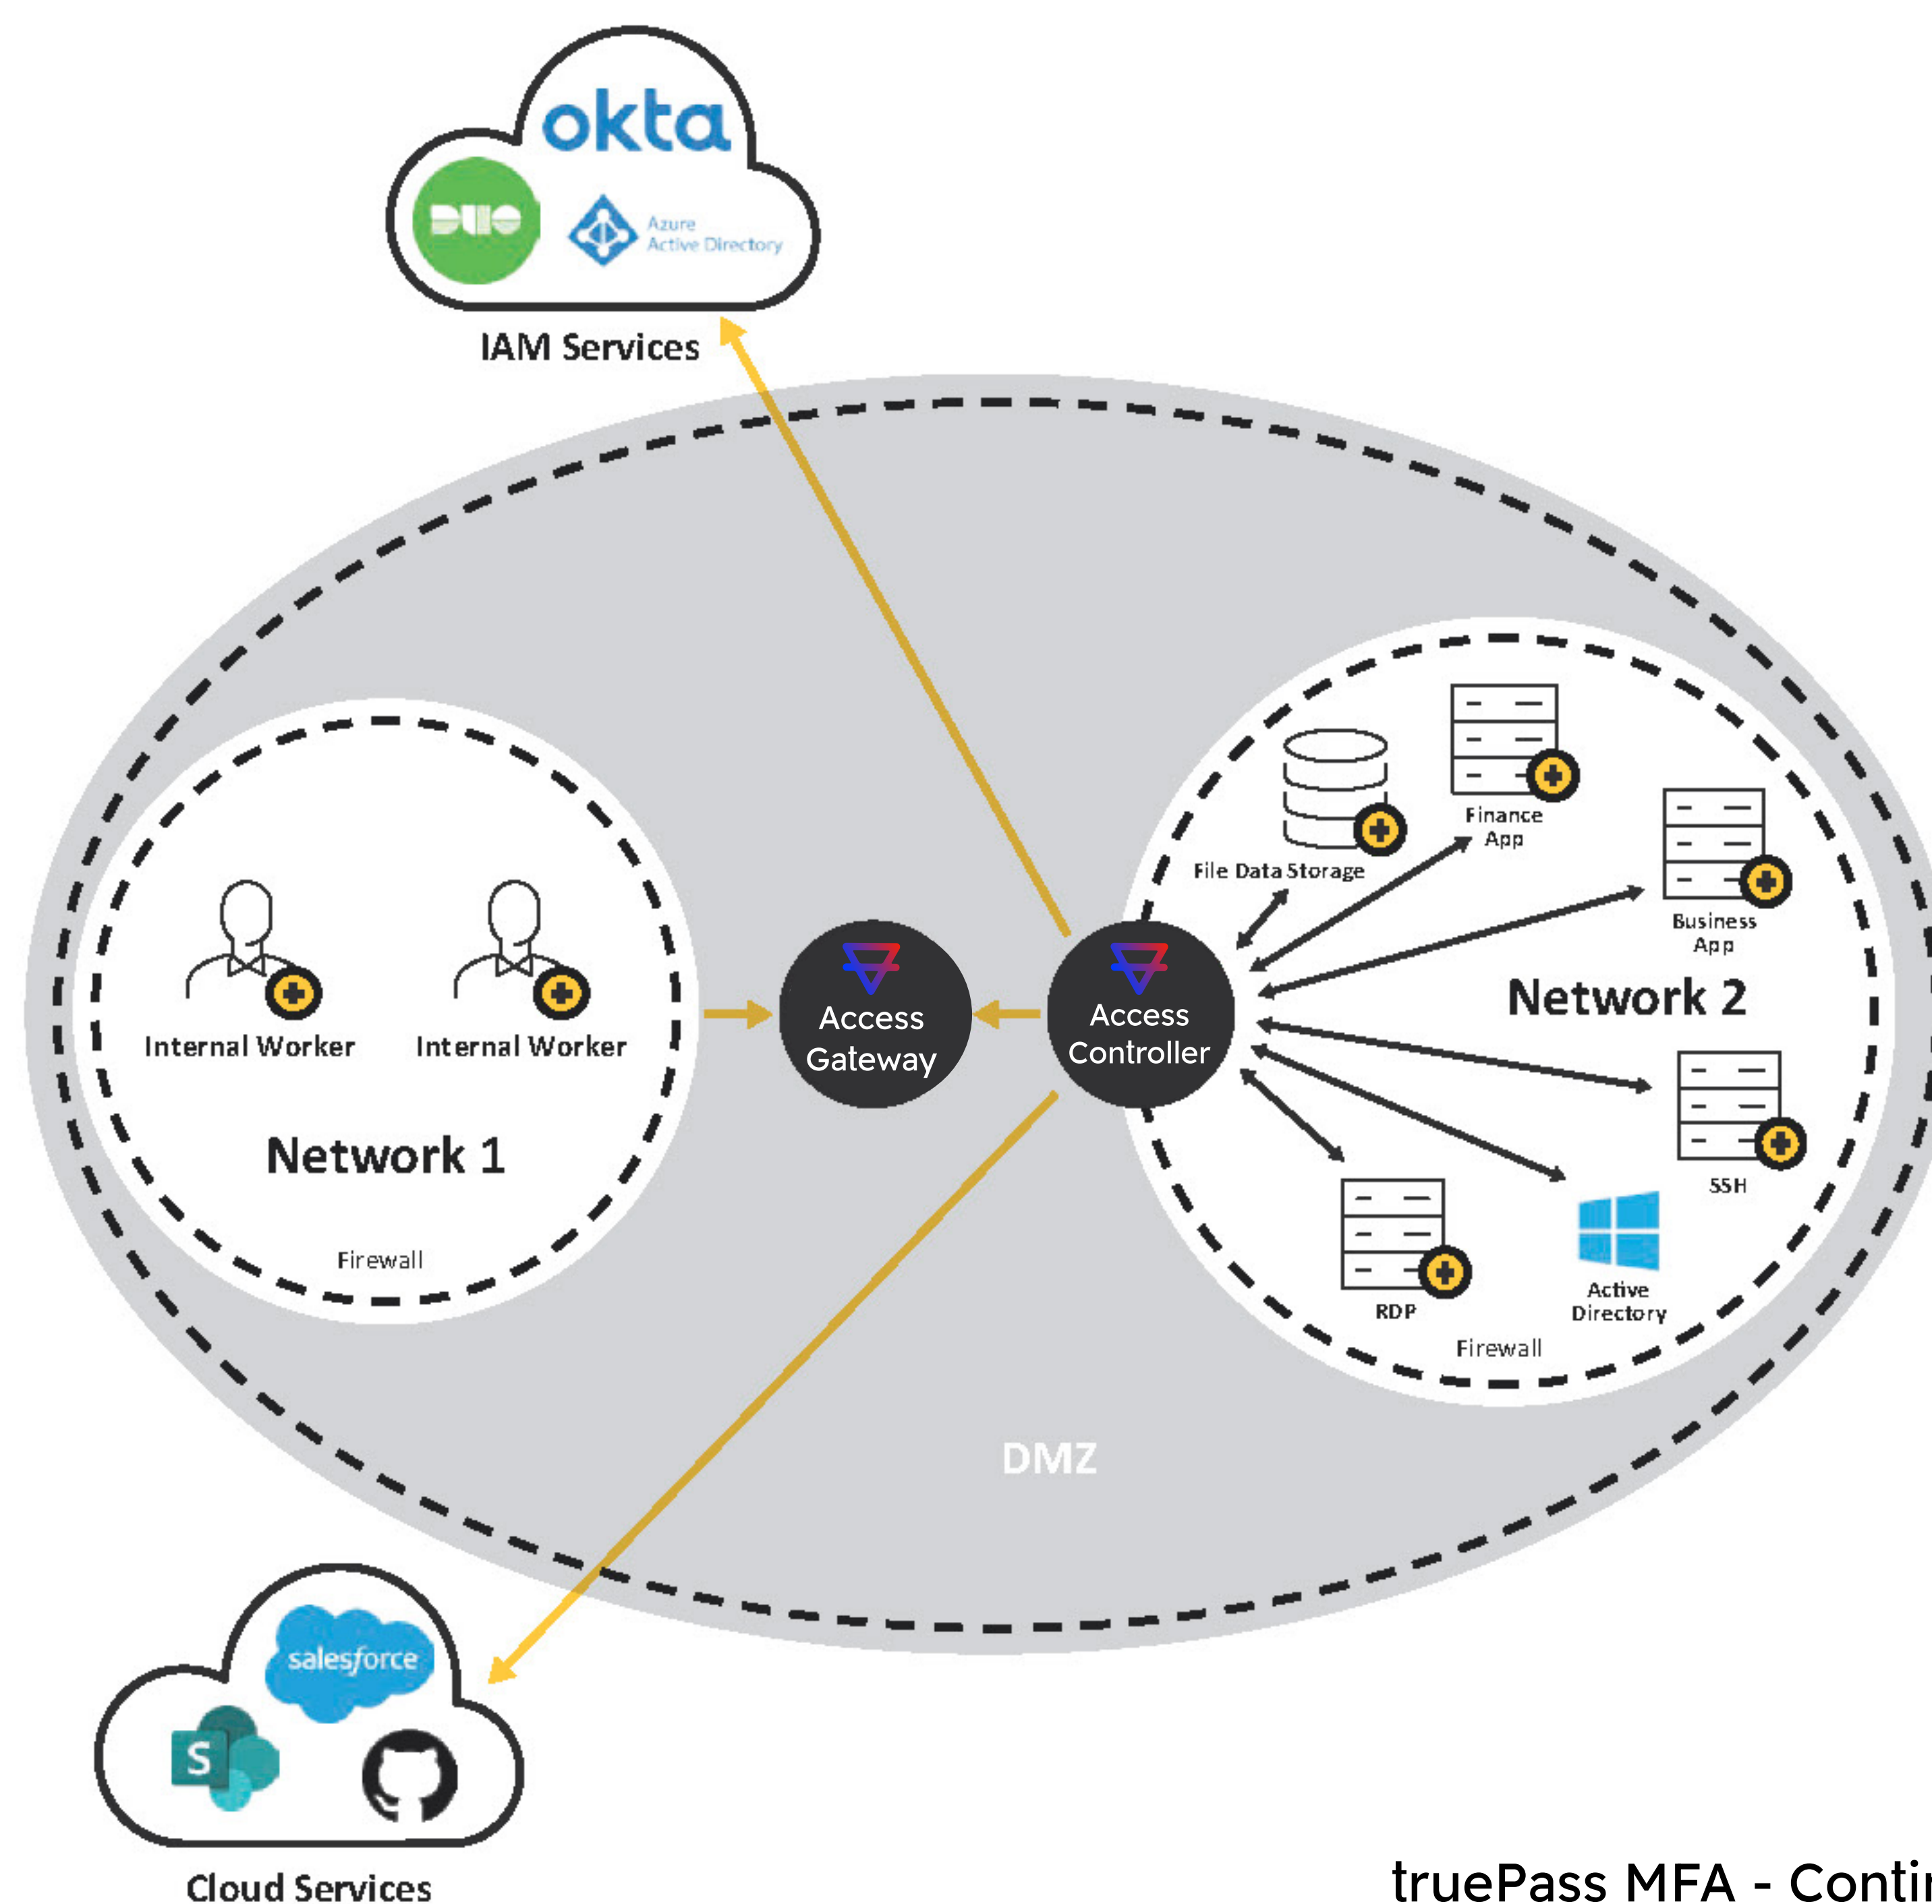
okta
DUO
Azure Active Directory
IAM Services

Internal Worker
Internal Worker
Network 1
Firewall

Access Gateway
Access Controller

File Data Storage
Finance App
Business App
Network 2
SSH
RDP
Active Directory
Firewall

DMZ

salesforce
S

Cloud Services

truePass MFA - Conti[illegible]